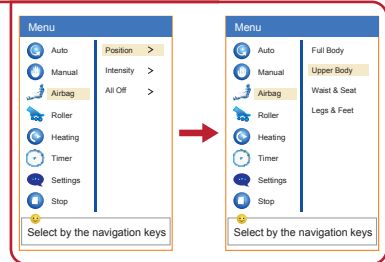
Menu
Auto
Manual
Airbag
Roller
Heating
Timer
Settings
Stop

Position >
Intensity >
All Off >

Select by the navigation keys

Menu
Auto
Manual
Airbag
Roller
Heating
Timer
Settings
Stop

Full Body
Upper Body
Waist & Seat
Legs & Feet

Select by the navigation keys